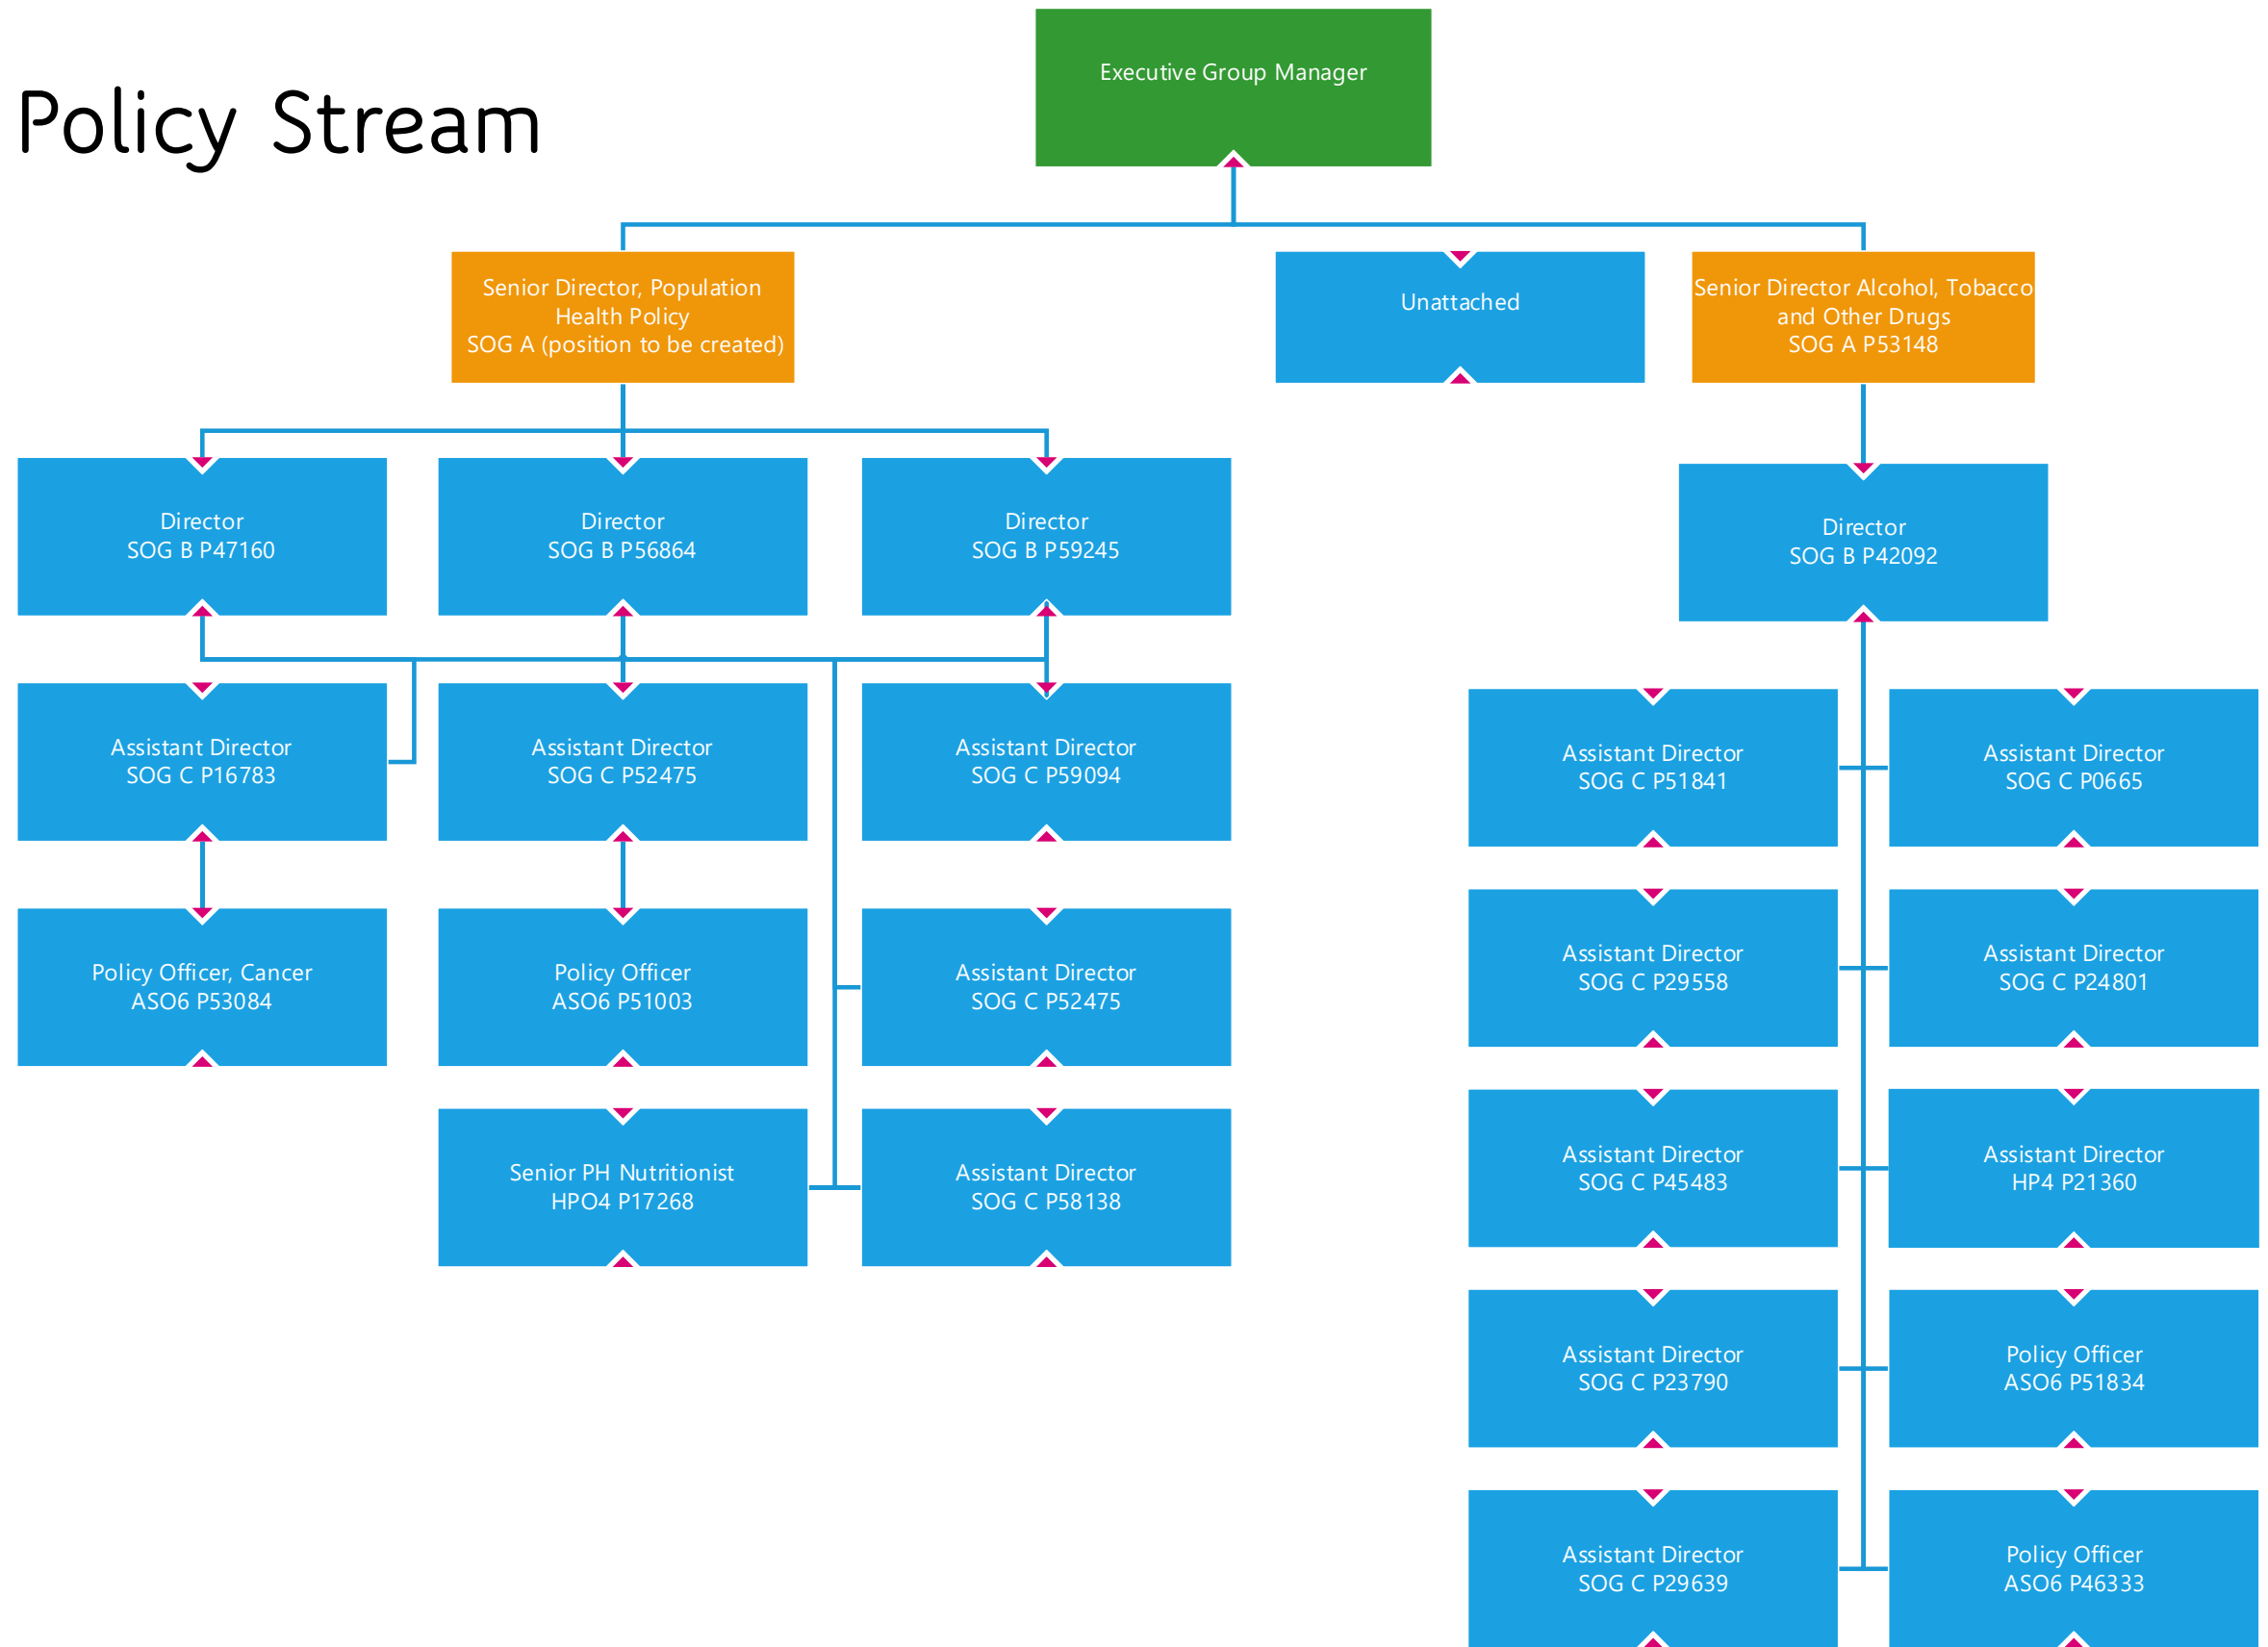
Policy Stream

Executive Group Manager

Senior Director, Population Health Policy
SOG A (position to be created)

Unattached

Senior Director Alcohol, Tobacco and Other Drugs
SOG A P53148

Director
SOG B P47160

Director
SOG B P56864

Director
SOG B P59245

Director
SOG B P42092

Assistant Director
SOG C P16783

Assistant Director
SOG C P52475

Assistant Director
SOG C P59094

Assistant Director
SOG C P51841

Assistant Director
SOG C P0665

Policy Officer, Cancer
ASO6 P53084

Policy Officer
ASO6 P51003

Assistant Director
SOG C P52475

Assistant Director
SOG C P29558

Assistant Director
SOG C P24801

Senior PH Nutritionist
HPO4 P17268

Assistant Director
SOG C P58138

Assistant Director
SOG C P45483

Assistant Director
HP4 P21360

Assistant Director
SOG C P23790

Policy Officer
ASO6 P51834

Assistant Director
SOG C P29639

Policy Officer
ASO6 P46333